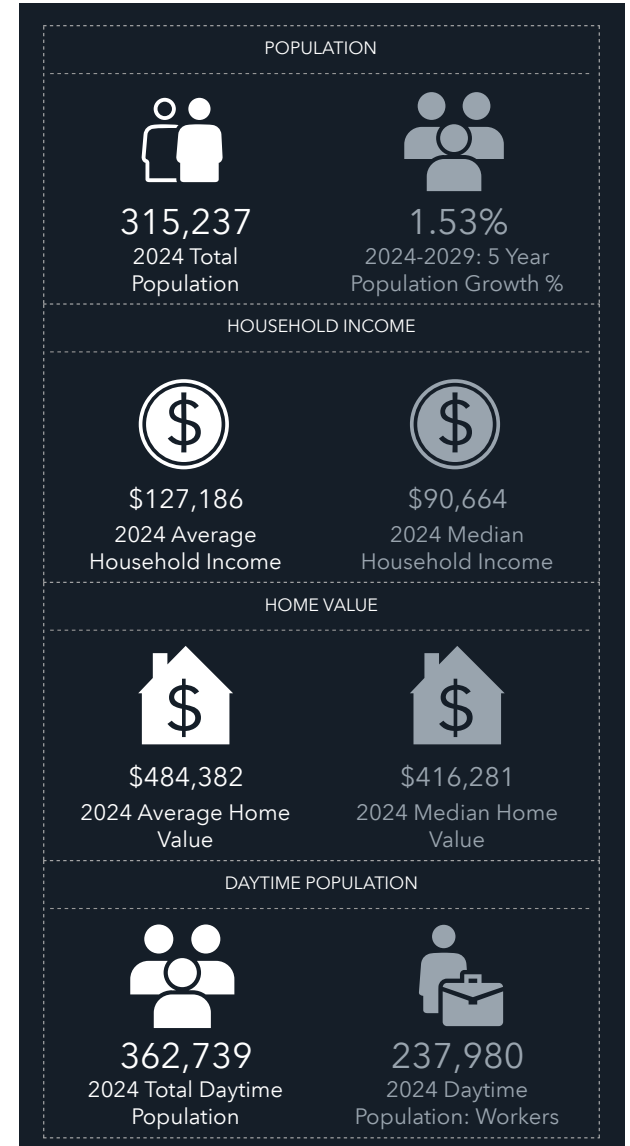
POPULATION

315,237
2024 Total Population

1.53%
2024-2029: 5 Year Population Growth %

HOUSEHOLD INCOME

\$

\$127,186
2024 Average Household Income

\$

\$90,664
2024 Median Household Income

HOME VALUE

\$

\$484,382
2024 Average Home Value

\$

\$416,281
2024 Median Home Value

DAYTIME POPULATION

362,739
2024 Total Daytime Population

237,980
2024 Daytime Population: Workers